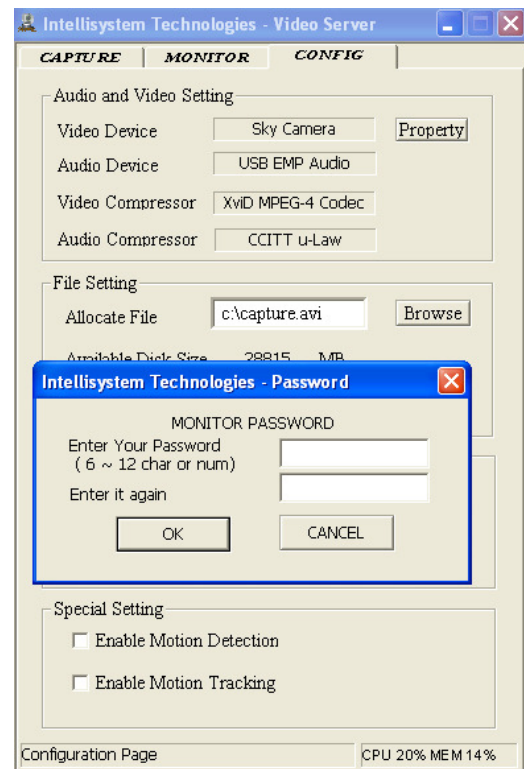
Intellisystem Technologies - Video Server

CAPTURE | MONITOR | CONFIG

Audio and Video Setting

Video Device | Sky Camera | Property

Audio Device | USB EMP Audio

Video Compressor | XviD MPEG-4 Codec

Audio Compressor | CCITT u-Law

File Setting

Allocate File | c:\capture.avi | Browse

Available Disk Size 28815 MB

Intellisystem Technologies - Password

MONITOR PASSWORD

Enter Your Password ( 6 ~ 12 char or num)

Enter it again

OK

CANCEL

Special Setting

Enable Motion Detection

Enable Motion Tracking

Configuration Page

CPU 20% MEM 14%